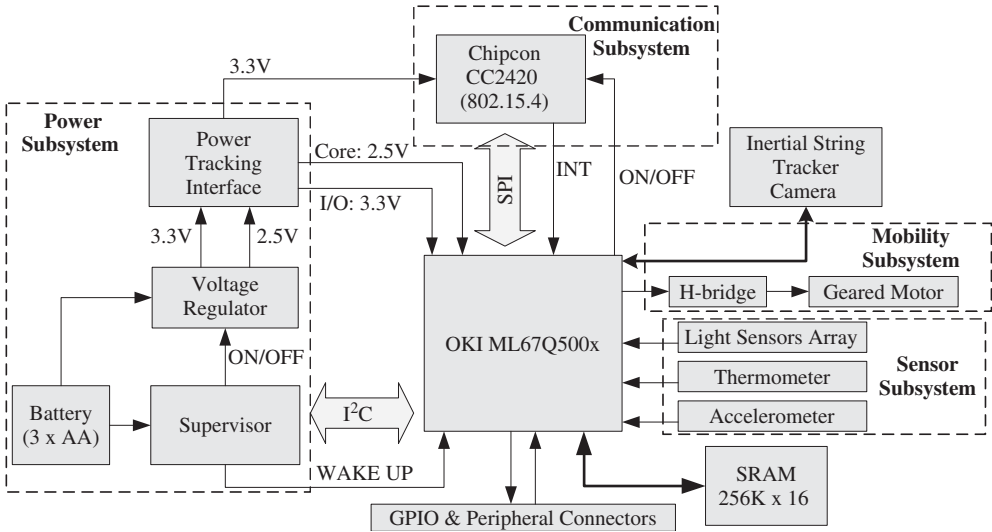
Communication Subsystem

Chipcon CC2420 (802.15.4)

3.3V

Power Subsystem

Power Tracking Interface

Core: 2.5V

I/O: 3.3V

SPI

INT

ON/OFF

Inertial String Tracker Camera

3.3V

2.5V

Mobility Subsystem

Voltage Regulator

OKI ML67Q500x

H-bridge

Geared Motor

ON/OFF

Light Sensors Array

Sensor Subsystem

Thermometer

Battery (3 x AA)

Supervisor

$I^2C$

Accelerometer

WAKE UP

SRAM 256K x 16

GPIO & Peripheral Connectors